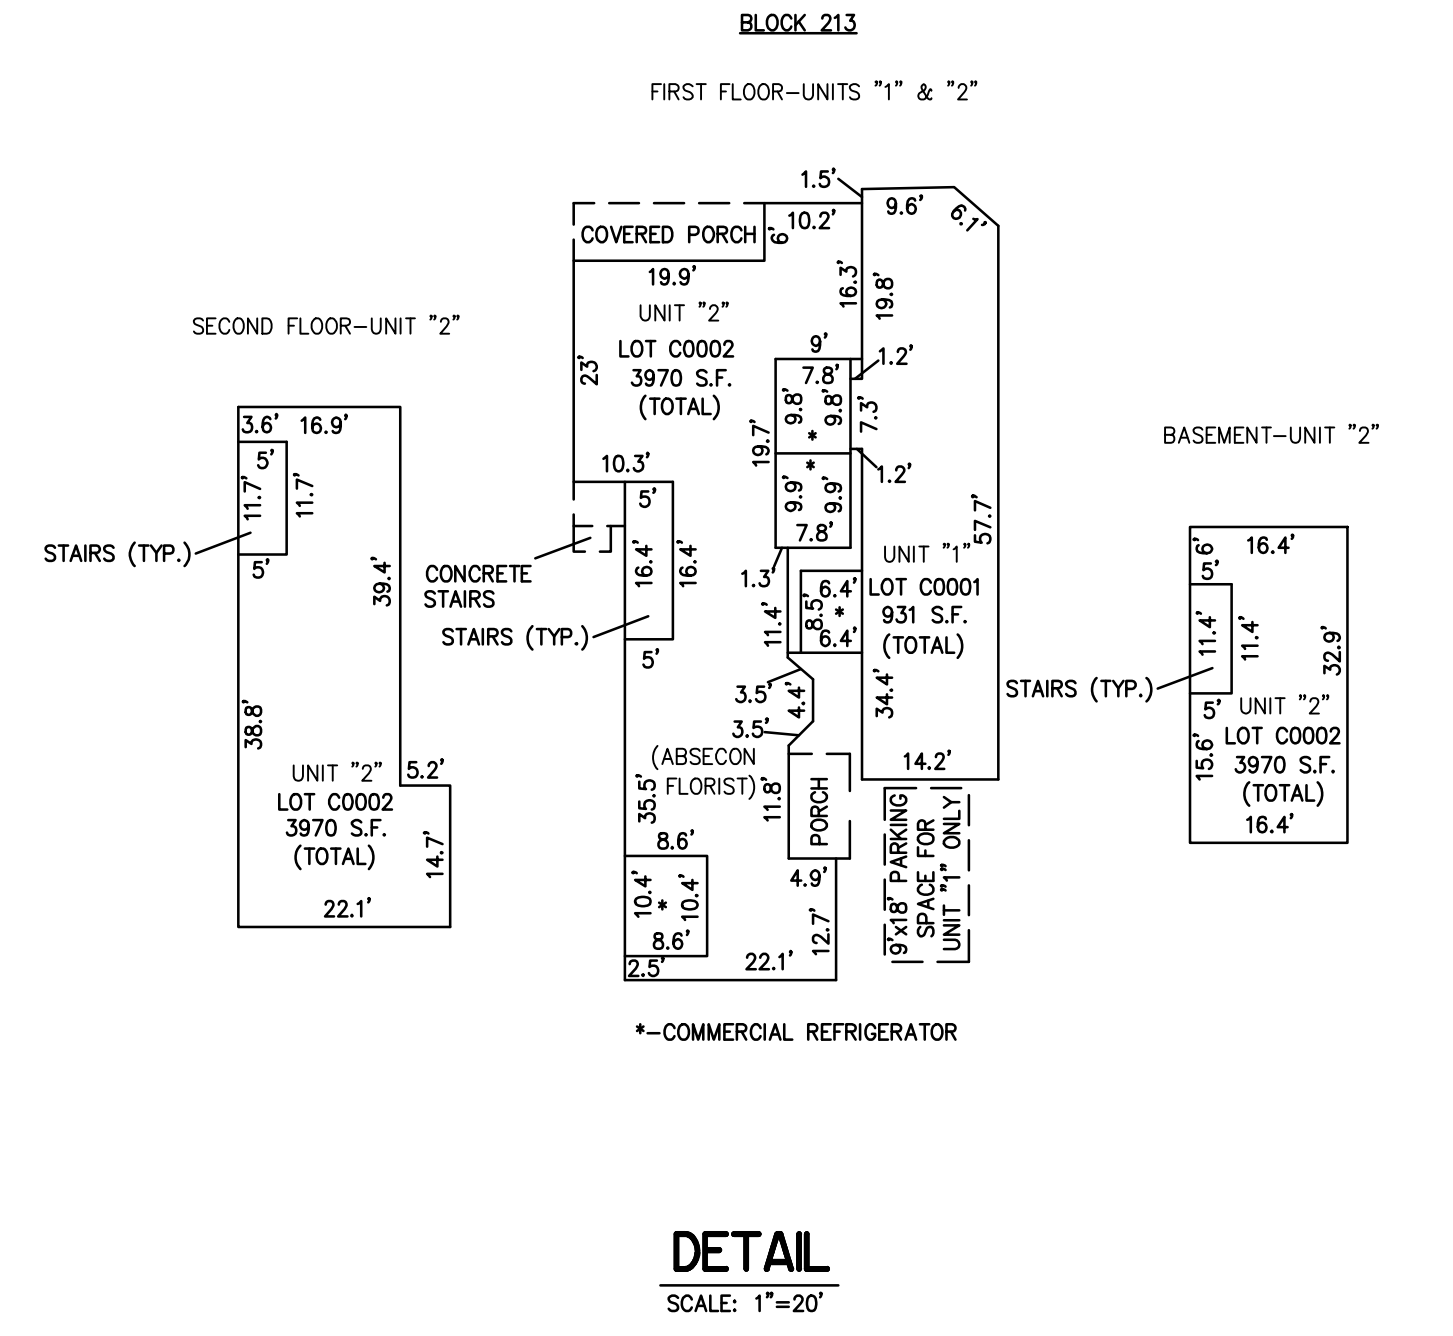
BLOCK 213

FIRST FLOOR–UNITS "1" & "2"

SECOND FLOOR–UNIT "2"

3.6' 16.9'
5'
11.7'
11.7'
STAIRS (TYP.)
5'
39.4'
38.8'
UNIT "2"
LOT C0002
3970 S.F.
(TOTAL)
5.2'
14.7'
22.1'

1.5'
9.6'
6.1'
COVERED PORCH
6'
10.2'
19.9'
16.3'
19.8'
UNIT "2"
LOT C0002
3970 S.F.
(TOTAL)
23'
9'
1.2'
7.8'
9.8'
9.8'
*
7.3'
19.7'
1.2'
10.3'
9.9'
*
9.9'
7.8'
5'
16.4'
16.4'
57.7'
CONCRETE STAIRS
STAIRS (TYP.)
1.3'
UNIT "1"
6.4'
8.5'
*
6.4'
LOT C0001
931 S.F.
(TOTAL)
11.4'
5'
3.5'
4.4'
3.5'
34.4'
(ABSECON FLORIST)
35.5'
11.8'
PORCH
14.2'
8.6'
10.4'
*
10.4'
8.6'
4.9'
12.7'
2.5'
22.1'
9'x18' PARKING SPACE FOR UNIT "1" ONLY

BASEMENT–UNIT "2"

6'
16.4'
5'
11.4'
11.4'
32.9'
STAIRS (TYP.)
5'
UNIT "2"
15.6'
LOT C0002
3970 S.F.
(TOTAL)
16.4'

*–COMMERCIAL REFRIGERATOR

DETAIL
SCALE: 1"=20'